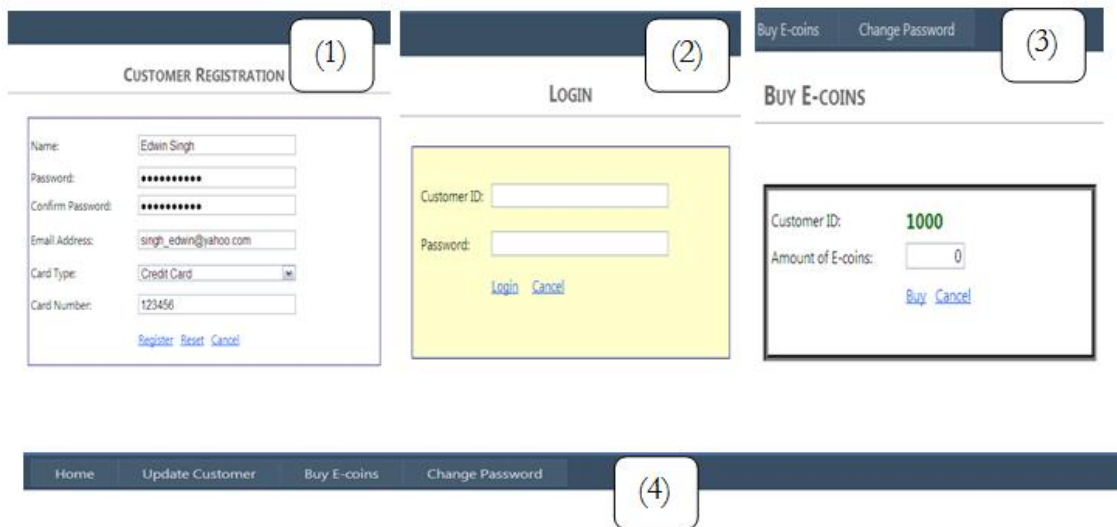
(1)

CUSTOMER REGISTRATION

Name: Edwin Singh

Password: •••••••••••

Confirm Password: •••••••••••

Email Address: singh_edwin@yahoo.com

Card Type: Credit Card

Card Number: 123456

Register Reset Cancel

(2)

LOGIN

Customer ID:

Password:

Login Cancel

Buy E-coins Change Password

(3)

BUY E-COINS

Customer ID: 1000

Amount of E-coins: 0

Buy Cancel

Home Update Customer Buy E-coins Change Password

(4)